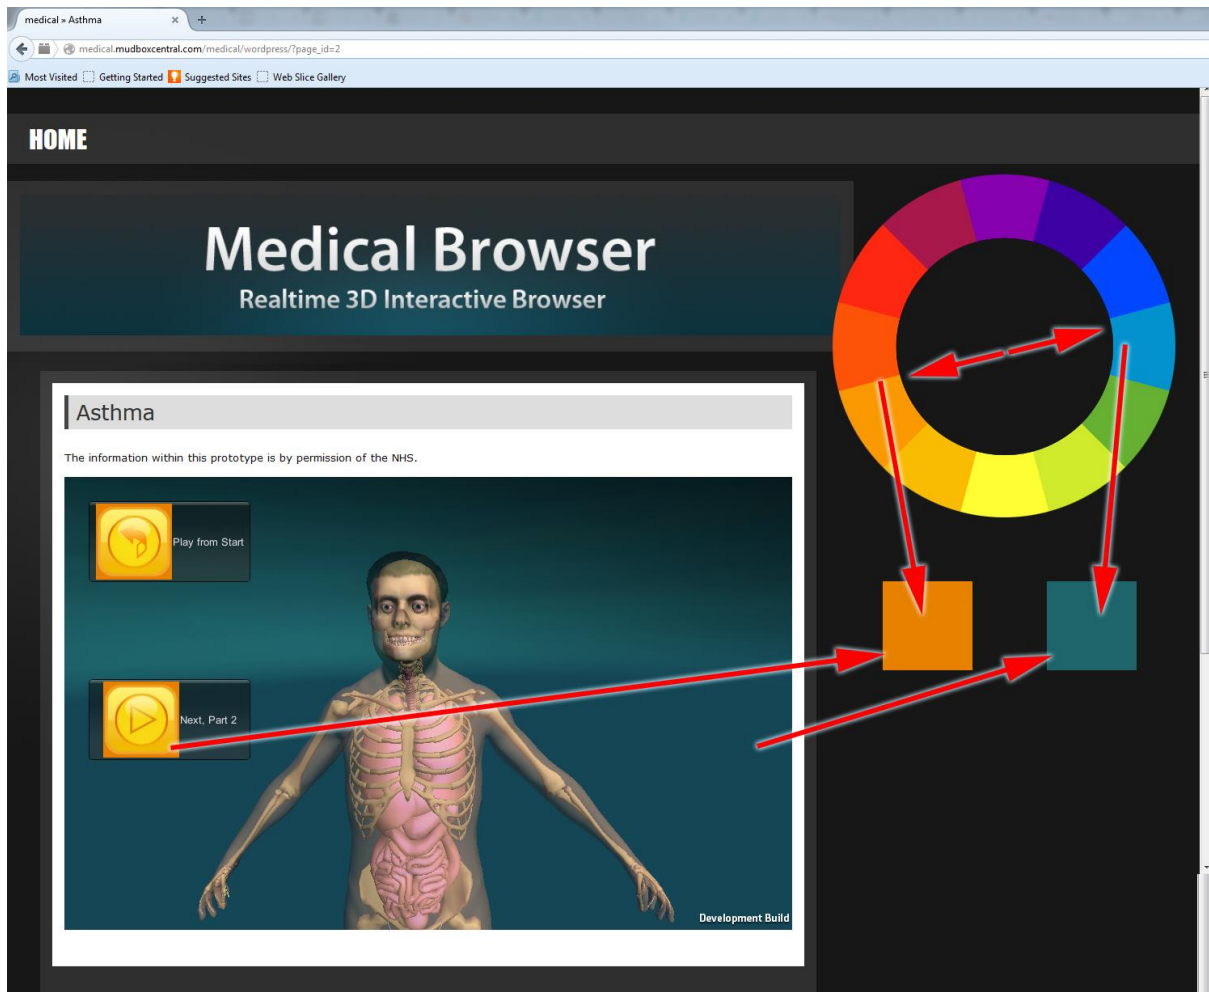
medical » Asthma

medical.mudboxcentral.com/medical/wordpress/?page_id=2

Most Visited  Getting Started  Suggested Sites  Web Slice Gallery

HOME

Medical Browser
Realtime 3D Interactive Browser

Asthma

The information within this prototype is by permission of the NHS.

Play from Start

Next, Part 2

Development Build